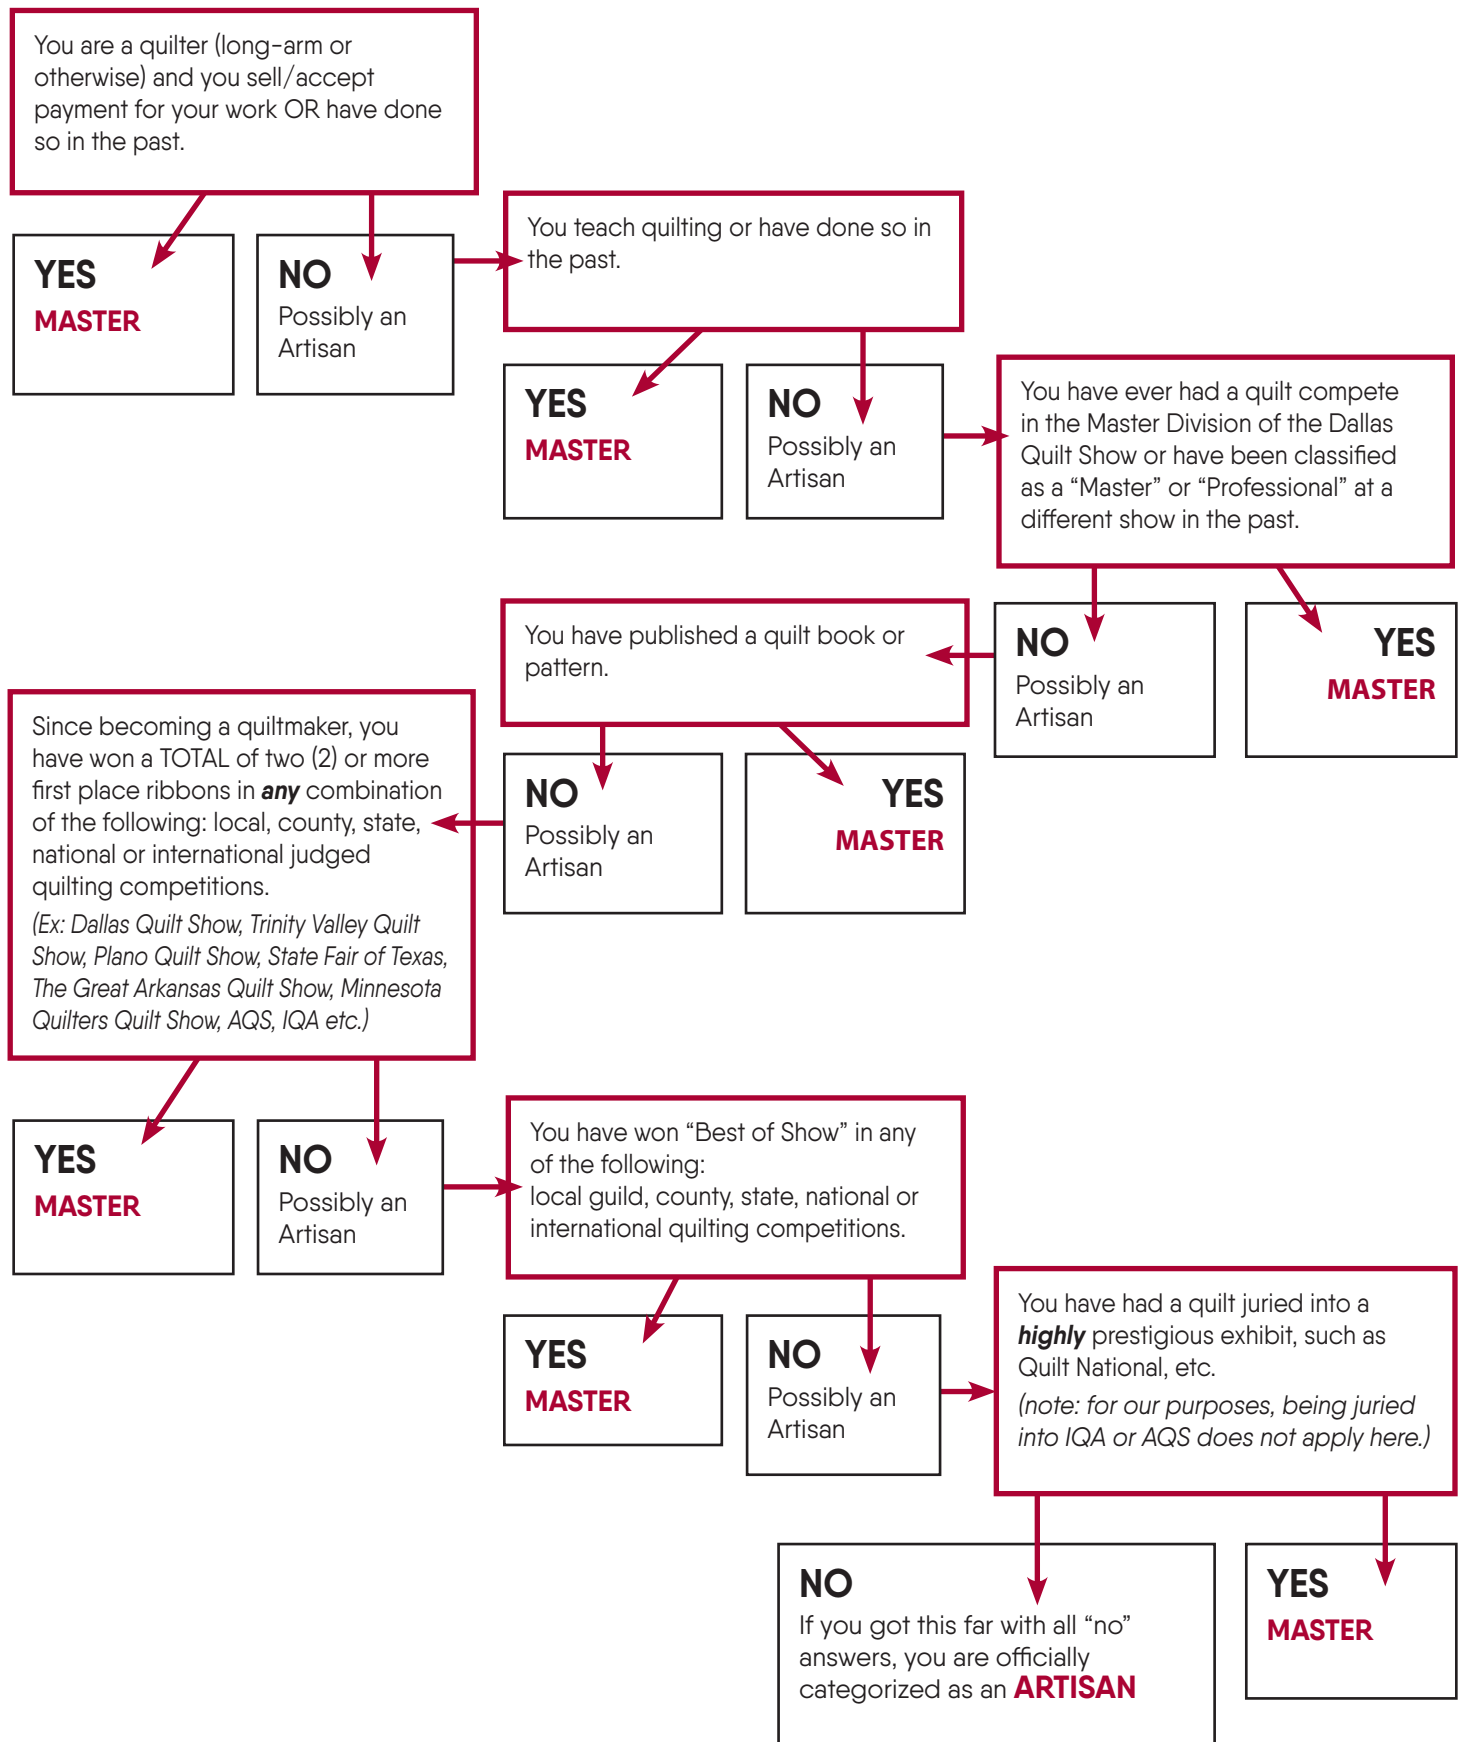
You are a quilter (long-arm or otherwise) and you sell/accept payment for your work OR have done so in the past.

YES
MASTER

NO
Possibly an Artisan

You teach quilting or have done so in the past.

YES
MASTER

NO
Possibly an Artisan

You have ever had a quilt compete in the Master Division of the Dallas Quilt Show or have been classified as a “Master” or “Professional” at a different show in the past.

NO
Possibly an Artisan

YES
MASTER

You have published a quilt book or pattern.

NO
Possibly an Artisan

YES
MASTER

Since becoming a quiltmaker, you have won a TOTAL of two (2) or more first place ribbons in ***any*** combination of the following: local, county, state, national or international judged quilting competitions.
*(Ex: Dallas Quilt Show, Trinity Valley Quilt Show, Plano Quilt Show, State Fair of Texas, The Great Arkansas Quilt Show, Minnesota Quilters Quilt Show, AQS, IQA etc.)*

YES
MASTER

NO
Possibly an Artisan

You have won “Best of Show” in any of the following:
local guild, county, state, national or international quilting competitions.

YES
MASTER

NO
Possibly an Artisan

You have had a quilt juried into a ***highly*** prestigious exhibit, such as Quilt National, etc.
*(note: for our purposes, being juried into IQA or AQS does not apply here.)*

NO
If you got this far with all “no” answers, you are officially categorized as an ARTISAN

YES
MASTER